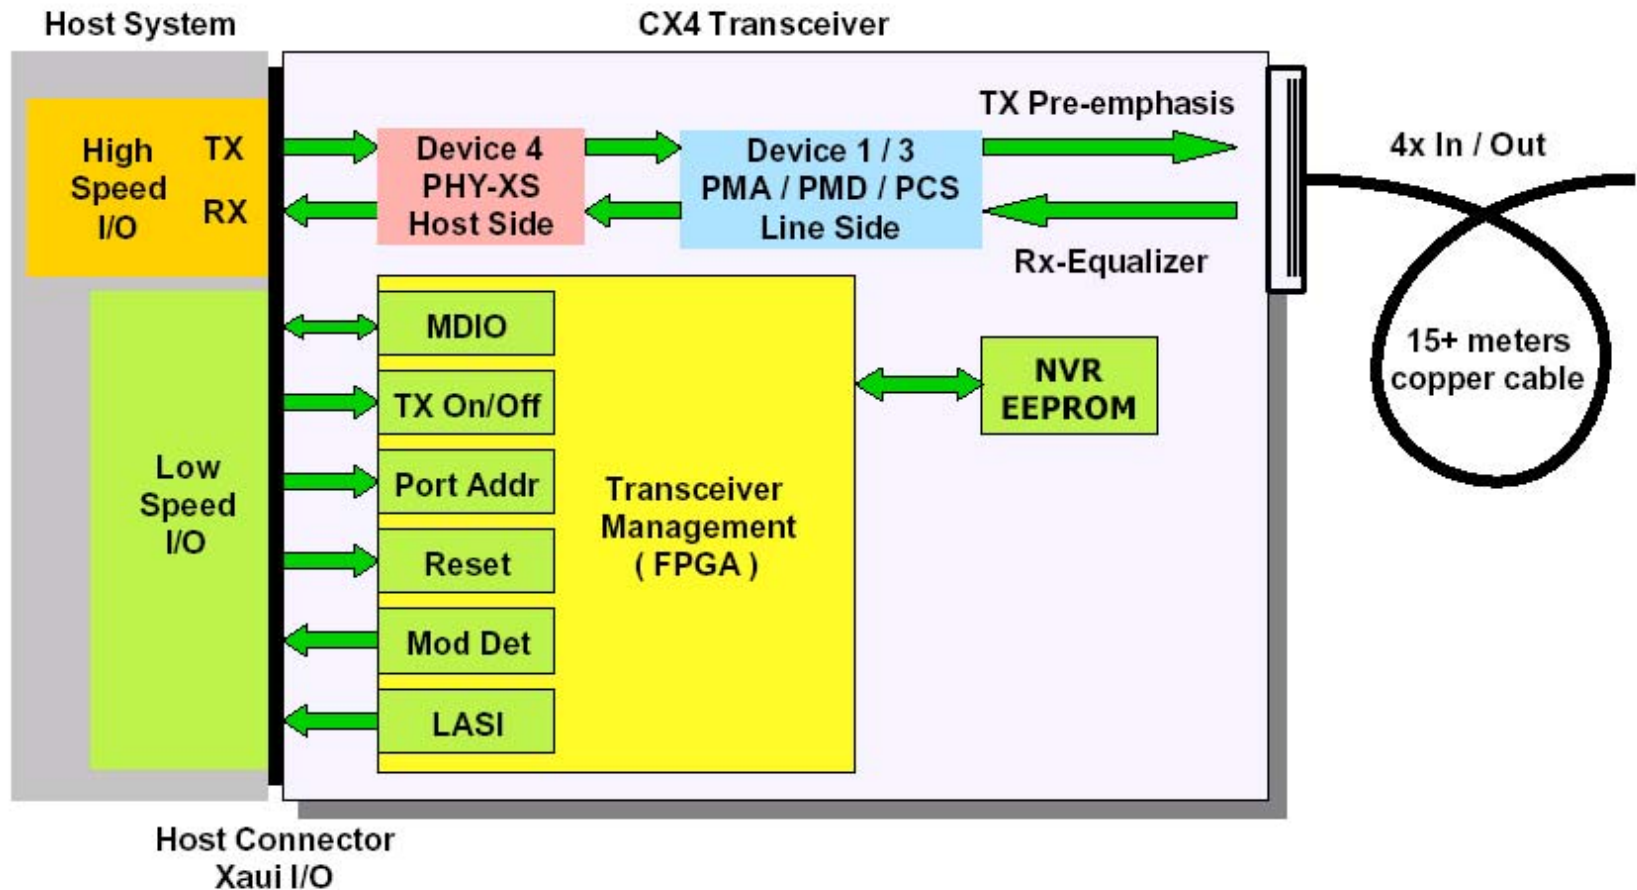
Host System

CX4 Transceiver

High Speed I/O

TX

RX

Device 4 PHY-XS Host Side

Device 1 / 3 PMA / PMD / PCS Line Side

TX Pre-emphasis

Rx-Equalizer

4x In / Out

15+ meters copper cable

Low Speed I/O

MDIO

TX On/Off

Port Addr

Reset

Mod Det

LASI

Transceiver Management ( FPGA )

NVR EEPROM

Host Connector Xaui I/O